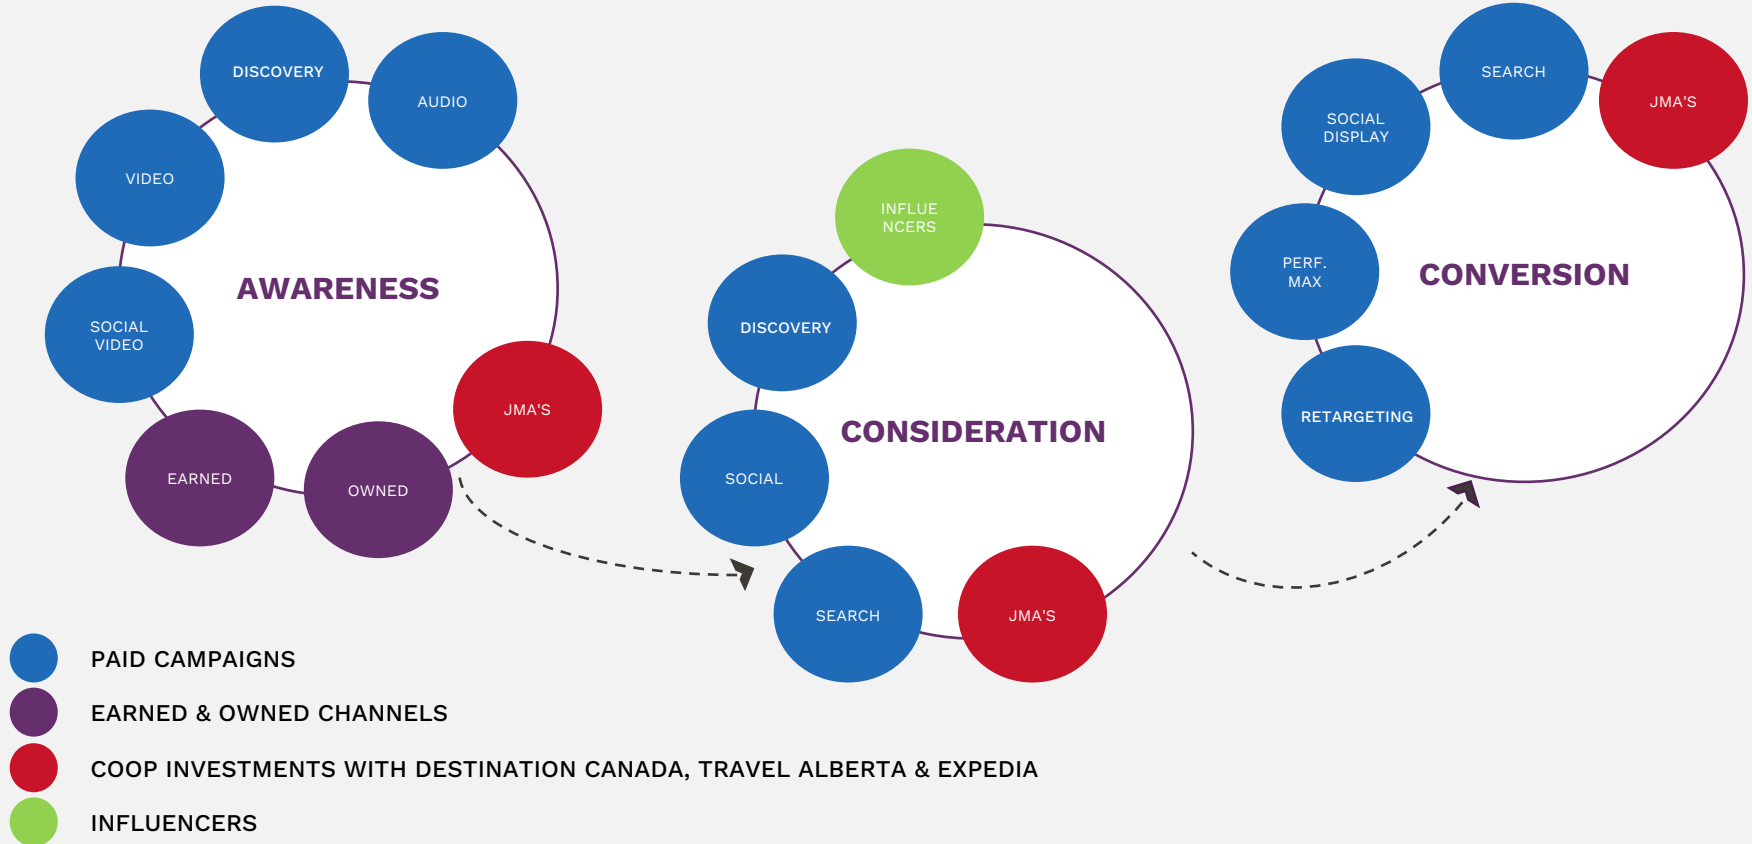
DISCOVERY

AUDIO

VIDEO

AWARENESS

SOCIAL VIDEO

JMA'S

EARNED

OWNED

INFLUE NCERS

DISCOVERY

CONSIDERATION

SOCIAL

SEARCH

JMA'S

SEARCH

JMA'S

SOCIAL DISPLAY

PERF. MAX

CONVERSION

RETARGETING

PAID CAMPAIGNS

EARNED & OWNED CHANNELS

COOP INVESTMENTS WITH DESTINATION CANADA, TRAVEL ALBERTA & EXPEDIA

INFLUENCERS